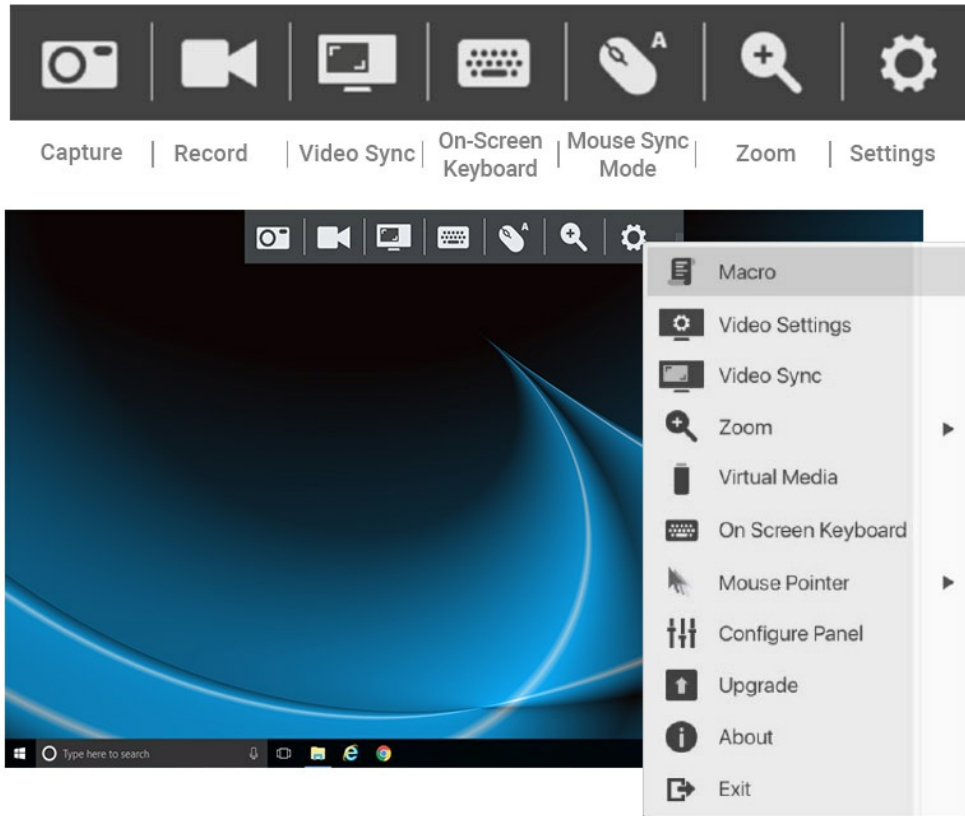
Capture | Record | Video Sync | On-Screen Keyboard | Mouse Sync Mode | Zoom | Settings

Macro
Video Settings
Video Sync
Zoom
Virtual Media
On Screen Keyboard
Mouse Pointer
Configure Panel
Upgrade
About
Exit

Type here to search